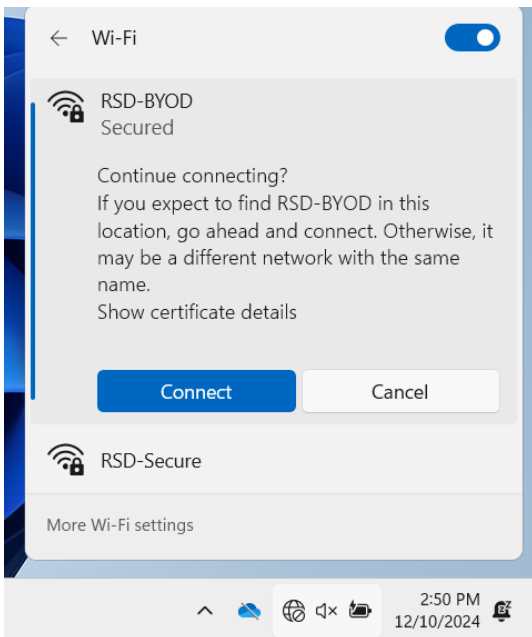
Wi-Fi

RSD-BYOD
Secured

Continue connecting?
If you expect to find RSD-BYOD in this location, go ahead and connect. Otherwise, it may be a different network with the same name.
Show certificate details

Connect
Cancel

RSD-Secure

More Wi-Fi settings

2:50 PM
12/10/2024